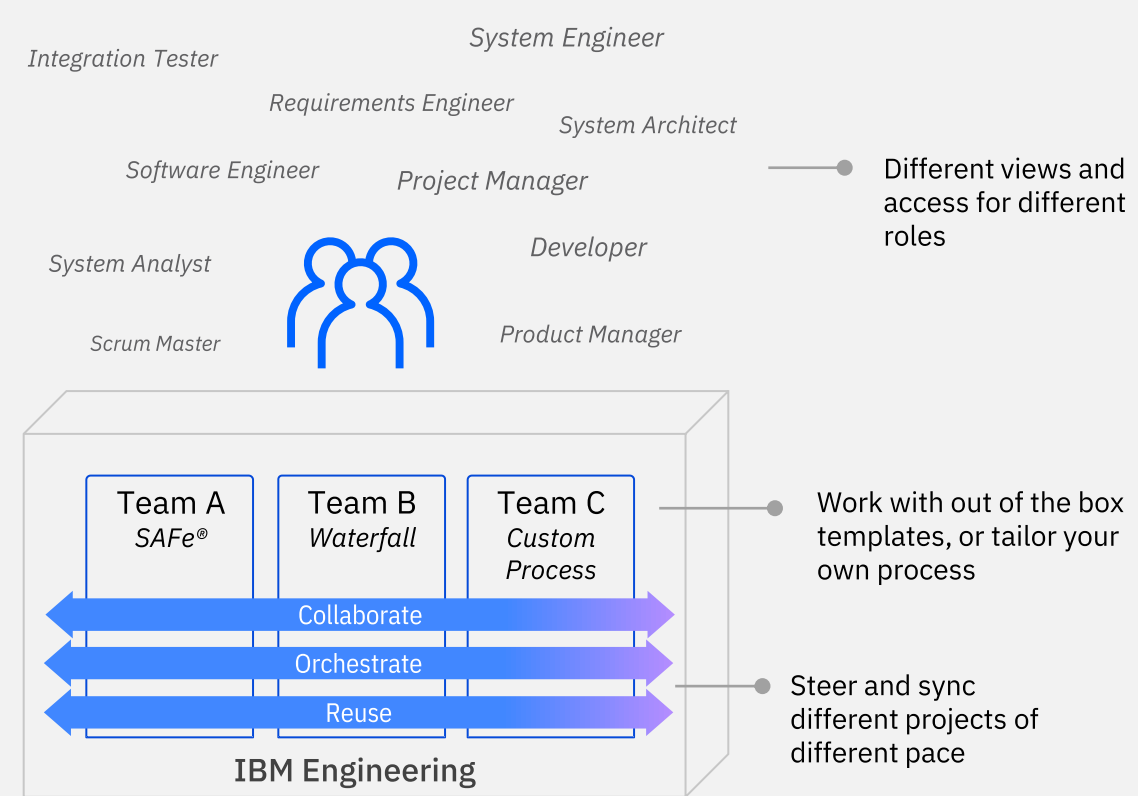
System Engineer

Integration Tester

Requirements Engineer

System Architect

Software Engineer

Project Manager

Different views and access for different roles

System Analyst

Developer

Scrum Master

Product Manager

Team A
SAFe®

Team B
Waterfall

Team C
Custom Process

Work with out of the box templates, or tailor your own process

Collaborate

Orchestrate

Reuse

Steer and sync different projects of different pace

IBM Engineering